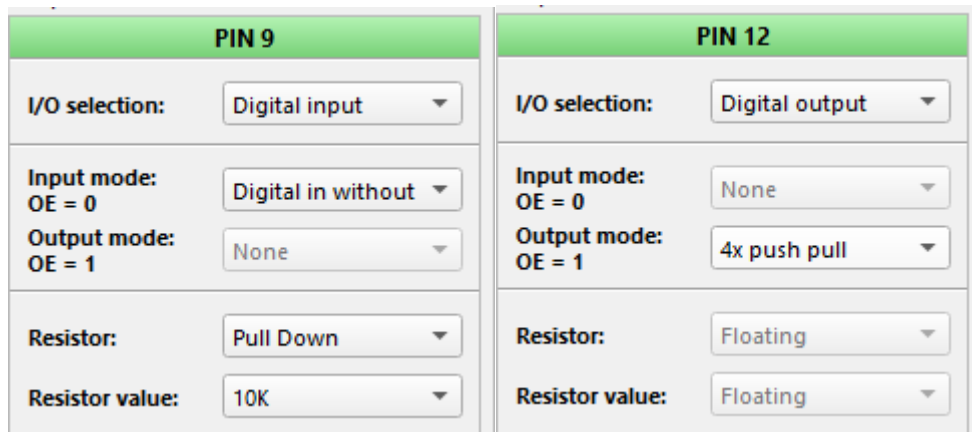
PIN 9

I/O selection: Digital input

Input mode: OE = 0 Digital in without

Output mode: OE = 1 None

Resistor: Pull Down

Resistor value: 10K

PIN 12

I/O selection: Digital output

Input mode: OE = 0 None

Output mode: OE = 1 4x push pull

Resistor: Floating

Resistor value: Floating